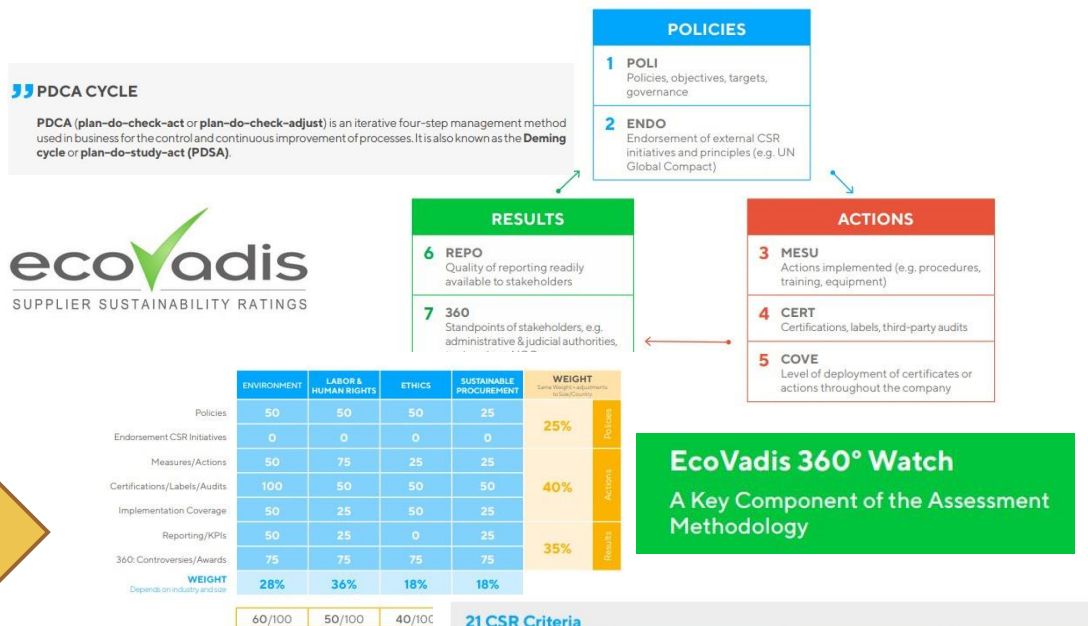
PDCA CYCLE

PDCA (plan–do–check–act or plan–do–check–adjust) is an iterative four-step management method used in business for the control and continuous improvement of processes. It is also known as the Deming cycle or plan–do–study–act (PDSA).

ecovadis
SUPPLIER SUSTAINABILITY RATINGS

POLICIES
1 POLI
Policies, objectives, targets, governance
2 ENDO
Endorsement of external CSR initiatives and principles (e.g. UN Global Compact)

RESULTS
6 REPO
Quality of reporting readily available to stakeholders
7 360
Standpoints of stakeholders, e.g. administrative & judicial authorities, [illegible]

ACTIONS
3 MESU
Actions implemented (e.g. procedures, training, equipment)
4 CERT
Certifications, labels, third-party audits
5 COVE
Level of deployment of certificates or actions throughout the company

| | ENVIRONMENT | LABOR & HUMAN RIGHTS | ETHICS | SUSTAINABLE PROCUREMENT | WEIGHT Same Weight + adjustments to Size/Country | |
|---|---|---|---|---|---|---|
| Policies | 50 | 50 | 50 | 25 | 25% | Policies |
| Endorsement CSR Initiatives | 0 | 0 | 0 | 0 | | |
| Measures/Actions | 50 | 75 | 25 | 25 | 40% | Actions |
| Certifications/Labels/Audits | 100 | 50 | 50 | 50 | | |
| Implementation Coverage | 50 | 25 | 50 | 25 | | |
| Reporting/KPIs | 50 | 25 | 0 | 25 | 35% | Results |
| 360: Controversies/Awards | 75 | 75 | 75 | 75 | | |
| WEIGHT Depends on industry and size | 28% | 36% | 18% | 18% | | |

60/100 50/100 40/10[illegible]

EcoVadis 360° Watch
A Key Component of the Assessment Methodology

21 CSR Criteria